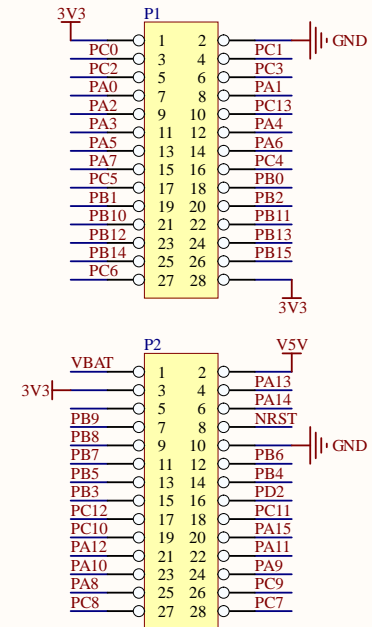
3V3
P1
1 2 GND
PC0 3 4 PC1
PC2 5 6 PC3
PA0 7 8 PA1
PA2 9 10 PC13
PA3 11 12 PA4
PA5 13 14 PA6
PA7 15 16 PC4
PC5 17 18 PB0
PB1 19 20 PB2
PB10 21 22 PB11
PB12 23 24 PB13
PB14 25 26 PB15
PC6 27 28
3V3

P2
V5V
VBAT 1 2
3V3 3 4 PA13
5 6 PA14
PB9 7 8 NRST
PB8 9 10 GND
PB7 11 12 PB6
PB5 13 14 PB4
PB3 15 16 PD2
PC12 17 18 PC11
PC10 19 20 PA15
PA12 21 22 PA11
PA10 23 24 PA9
PA8 25 26 PC9
PC8 27 28 PC7